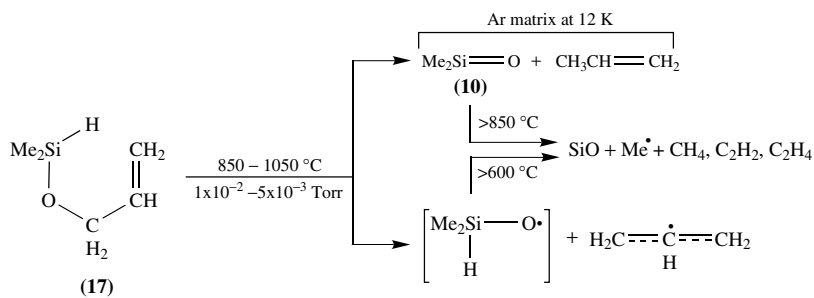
Ar matrix at 12 K

$Me_2Si{=}O$ + $CH_3CH{=}CH_2$

(10)

>850 °C

$SiO + Me^{\bullet} + CH_4, C_2H_2, C_2H_4$

>600 °C

$Me_2Si$ H O C $H_2$ CH $CH_2$

(17)

850 – 1050 °C

$1x10^{-2}$ –$5x10^{-3}$ Torr

$Me_2Si$—O• H

+ $H_2C{=}\dot{C}{=}CH_2$ H